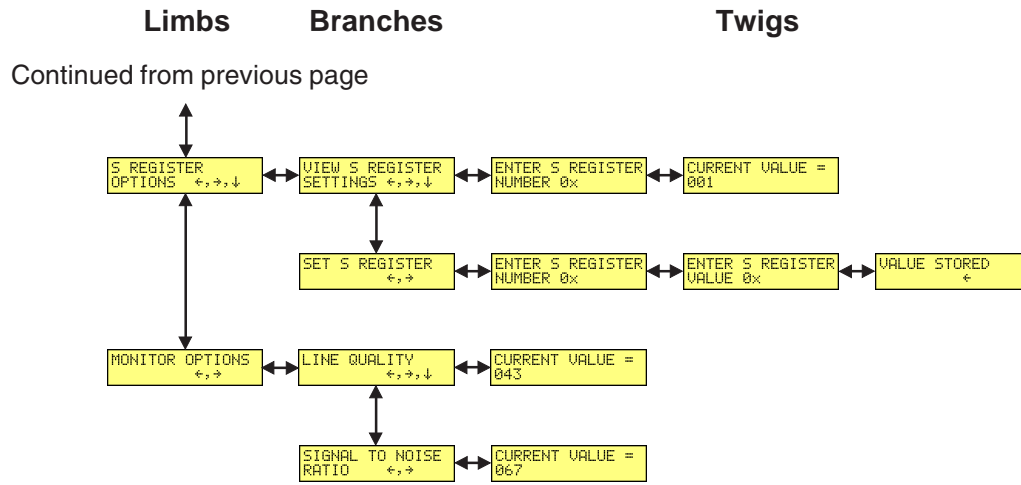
Limbs Branches Twigs

Continued from previous page

S REGISTER OPTIONS ←,→,↓

VIEW S REGISTER SETTINGS ←,→,↓

ENTER S REGISTER NUMBER 0x

CURRENT VALUE = 001

SET S REGISTER ←,→

ENTER S REGISTER NUMBER 0x

ENTER S REGISTER VALUE 0x

VALUE STORED ←

MONITOR OPTIONS ←,→

LINE QUALITY ←,→,↓

CURRENT VALUE = 043

SIGNAL TO NOISE RATIO ←,→

CURRENT VALUE = 067